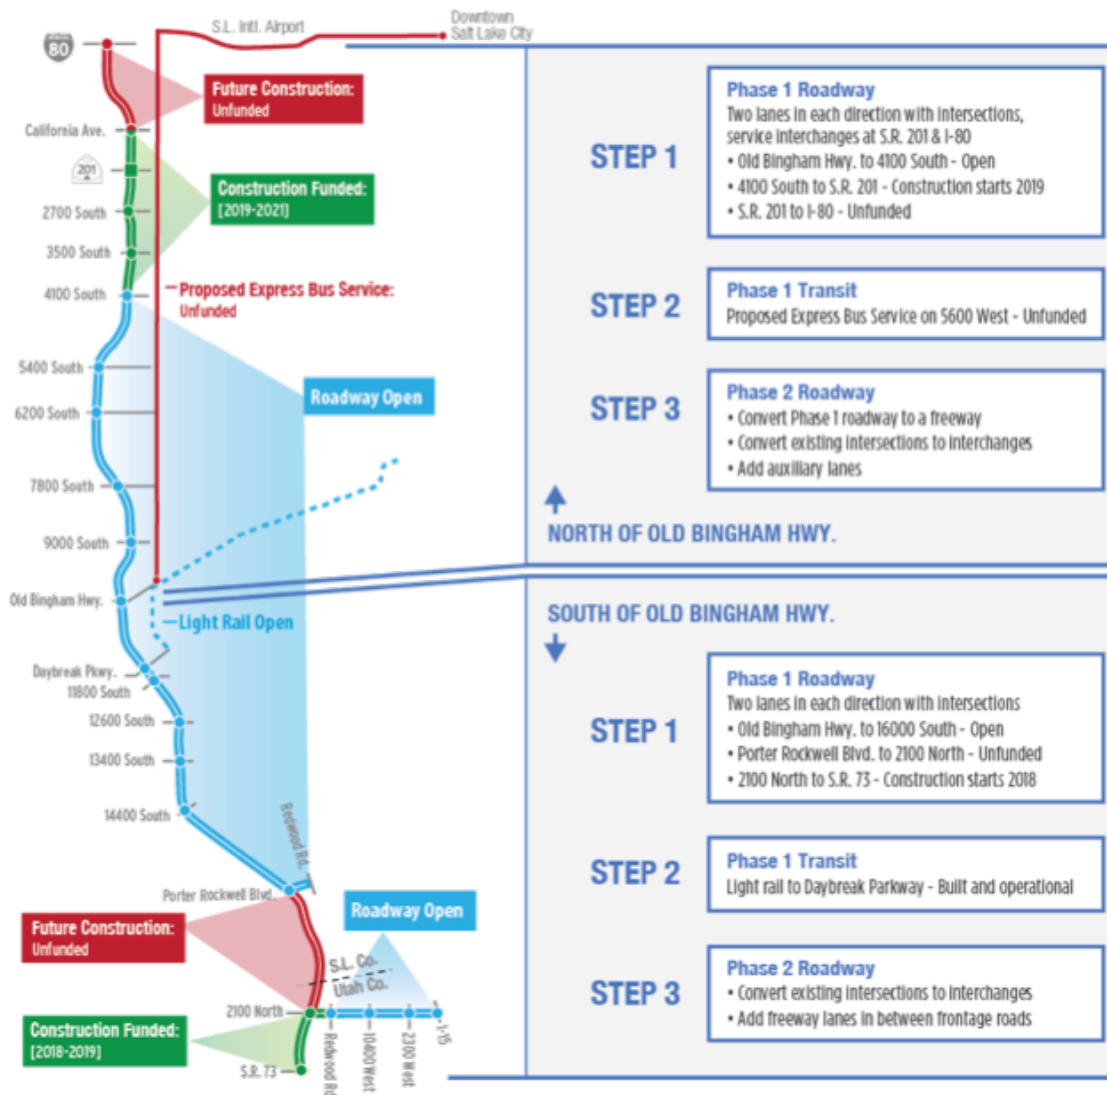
80

S.L. Intl. Airport

Downtown Salt Lake City

California Ave.

201

2700 South

3500 South

4100 South

Future Construction: Unfunded

Construction Funded: [2019-2021]

Proposed Express Bus Service: Unfunded

5400 South

6200 South

Roadway Open

7800 South

9000 South

Old Bingham Hwy.

Light Rail Open

Daybreak Pkwy.

11800 South

12600 South

13400 South

14400 South

Redwood Rd.

Porter Rockwell Blvd.

Future Construction: Unfunded

Roadway Open

S.L. Co.

Utah Co.

2100 North

Construction Funded: [2018-2019]

S.R. 73

Redwood Rd.

10400 West

2300 West

I-15

STEP 1

Phase 1 Roadway
Two lanes in each direction with intersections, service interchanges at S.R. 201 & I-80
• Old Bingham Hwy. to 4100 South - Open
• 4100 South to S.R. 201 - Construction starts 2019
• S.R. 201 to I-80 - Unfunded

STEP 2

Phase 1 Transit
Proposed Express Bus Service on 5600 West - Unfunded

STEP 3

Phase 2 Roadway
• Convert Phase 1 roadway to a freeway
• Convert existing intersections to interchanges
• Add auxiliary lanes

NORTH OF OLD BINGHAM HWY.

SOUTH OF OLD BINGHAM HWY.

STEP 1

Phase 1 Roadway
Two lanes in each direction with intersections
• Old Bingham Hwy. to 16000 South - Open
• Porter Rockwell Blvd. to 2100 North - Unfunded
• 2100 North to S.R. 73 - Construction starts 2018

STEP 2

Phase 1 Transit
Light rail to Daybreak Parkway - Built and operational

STEP 3

Phase 2 Roadway
• Convert existing intersections to interchanges
• Add freeway lanes in between frontage roads